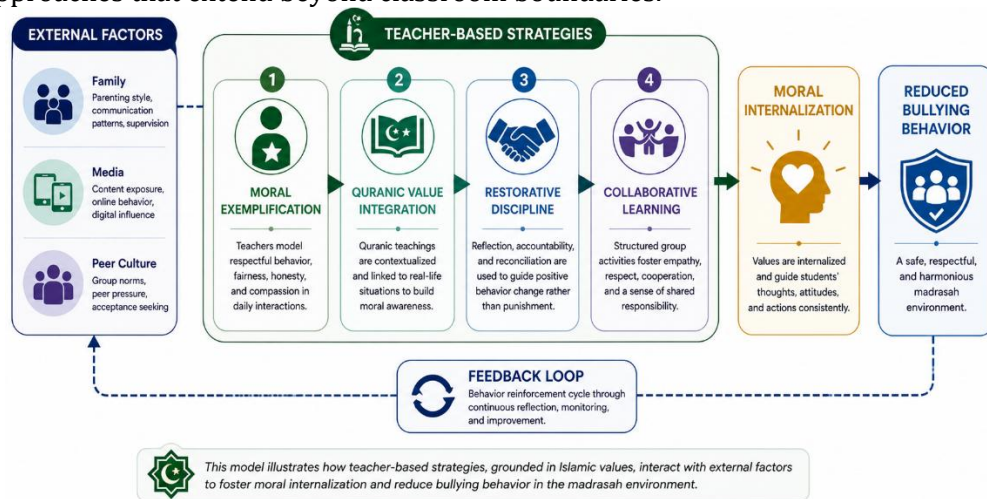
approaches that extend beyond classroom boundaries.

EXTERNAL FACTORS

Family
Parenting style, communication patterns, supervision

Media
Content exposure, online behavior, digital influence

Peer Culture
Group norms, peer pressure, acceptance seeking

TEACHER-BASED STRATEGIES

1
MORAL EXEMPLIFICATION
Teachers model respectful behavior, fairness, honesty, and compassion in daily interactions.

2
QURANIC VALUE INTEGRATION
Quranic teachings are contextualized and linked to real-life situations to build moral awareness.

3
RESTORATIVE DISCIPLINE
Reflection, accountability, and reconciliation are used to guide positive behavior change rather than punishment.

4
COLLABORATIVE LEARNING
Structured group activities foster empathy, respect, cooperation, and a sense of shared responsibility.

MORAL INTERNALIZATION
Values are internalized and guide students' thoughts, attitudes, and actions consistently.

REDUCED BULLYING BEHAVIOR
A safe, respectful, and harmonious madrasah environment.

FEEDBACK LOOP
Behavior reinforcement cycle through continuous reflection, monitoring, and improvement.

This model illustrates how teacher-based strategies, grounded in Islamic values, interact with external factors to foster moral internalization and reduce bullying behavior in the madrasah environment.